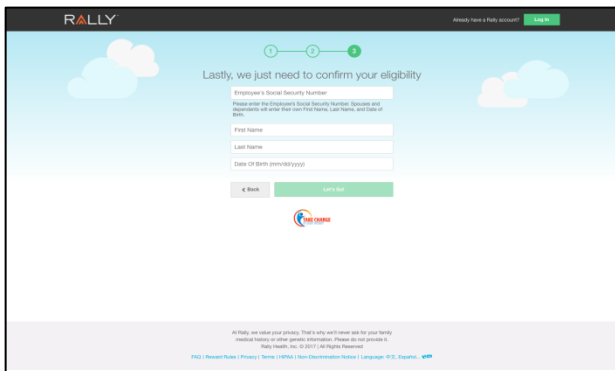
RALLY

Already have a Rally account? Log In

1 2 3

Lastly, we just need to confirm your eligibility

Employee's Social Security Number

Please enter the Employee's Social Security Number. Spouses and dependents will enter their own First Name, Last Name, and Date of Birth.

First Name

Last Name

Date Of Birth (mm/dd/yyyy)

< Back

Let's Go!

TAKE CHARGE

At Rally, we value your privacy. That's why we'll never ask for your family medical history or other genetic information. Please do not provide it.
Rally Health, Inc. © 2017 | All Rights Reserved

FAQ | Reward Rules | Privacy | Terms | HIPAA | Non-Discrimination Notice | Language: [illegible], Español, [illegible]